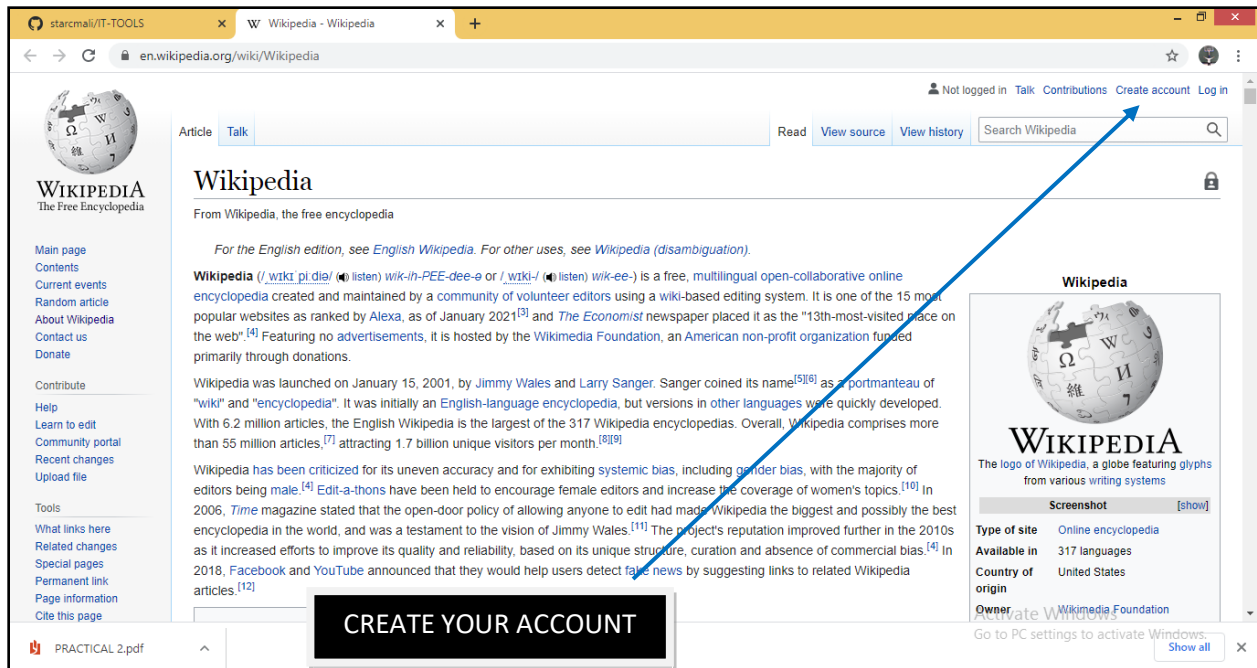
starcmali/IT-TOOLS × W Wikipedia - Wikipedia × +

en.wikipedia.org/wiki/Wikipedia

Not logged in Talk Contributions Create account Log in

WIKIPEDIA
The Free Encyclopedia

Article Talk Read View source View history Search Wikipedia

Wikipedia

From Wikipedia, the free encyclopedia

For the English edition, see English Wikipedia. For other uses, see Wikipedia (disambiguation).

Wikipedia (/ˌwɪkɪˈpiːdiə/ listen) wik-ih-PEE-dee-ə or /ˌwɪki-/ listen) wik-ee-) is a free, multilingual open-collaborative online encyclopedia created and maintained by a community of volunteer editors using a wiki-based editing system. It is one of the 15 most popular websites as ranked by Alexa, as of January 2021[3] and The Economist newspaper placed it as the "13th-most-visited place on the web".[4] Featuring no advertisements, it is hosted by the Wikimedia Foundation, an American non-profit organization funded primarily through donations.

Wikipedia was launched on January 15, 2001, by Jimmy Wales and Larry Sanger. Sanger coined its name[5][6] as a portmanteau of "wiki" and "encyclopedia". It was initially an English-language encyclopedia, but versions in other languages were quickly developed. With 6.2 million articles, the English Wikipedia is the largest of the 317 Wikipedia encyclopedias. Overall, Wikipedia comprises more than 55 million articles,[7] attracting 1.7 billion unique visitors per month.[8][9]

Wikipedia has been criticized for its uneven accuracy and for exhibiting systemic bias, including gender bias, with the majority of editors being male.[4] Edit-a-thons have been held to encourage female editors and increase the coverage of women's topics.[10] In 2006, Time magazine stated that the open-door policy of allowing anyone to edit had made Wikipedia the biggest and possibly the best encyclopedia in the world, and was a testament to the vision of Jimmy Wales.[11] The project's reputation improved further in the 2010s as it increased efforts to improve its quality and reliability, based on its unique structure, curation and absence of commercial bias.[4] In 2018, Facebook and YouTube announced that they would help users detect fake news by suggesting links to related Wikipedia articles.[12]

Main page
Contents
Current events
Random article
About Wikipedia
Contact us
Donate

Contribute
Help
Learn to edit
Community portal
Recent changes
Upload file

Tools
What links here
Related changes
Special pages
Permanent link
Page information
Cite this page

Wikipedia
WIKIPEDIA
The logo of Wikipedia, a globe featuring glyphs from various writing systems

| Screenshot | [show] |
|---|---|
| Type of site | Online encyclopedia |
| Available in | 317 languages |
| Country of origin | United States |
| Owner | Wikimedia Foundation |

CREATE YOUR ACCOUNT

Activate Windows
Go to PC settings to activate Windows.

PRACTICAL 2.pdf
Show all